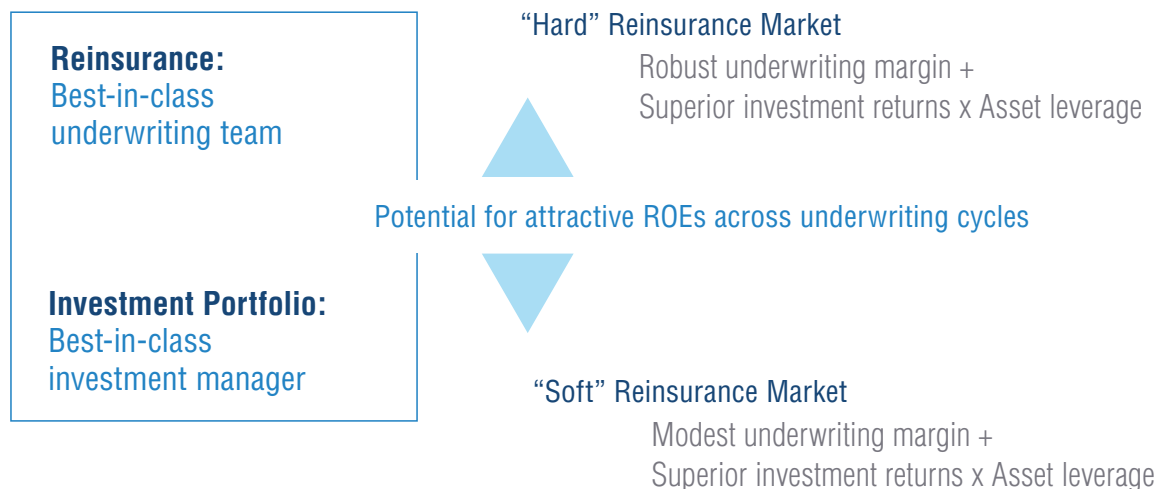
Reinsurance:
Best-in-class underwriting team

Investment Portfolio:
Best-in-class investment manager

“Hard” Reinsurance Market

Robust underwriting margin +
Superior investment returns x Asset leverage

Potential for attractive ROEs across underwriting cycles

“Soft” Reinsurance Market

Modest underwriting margin +
Superior investment returns x Asset leverage